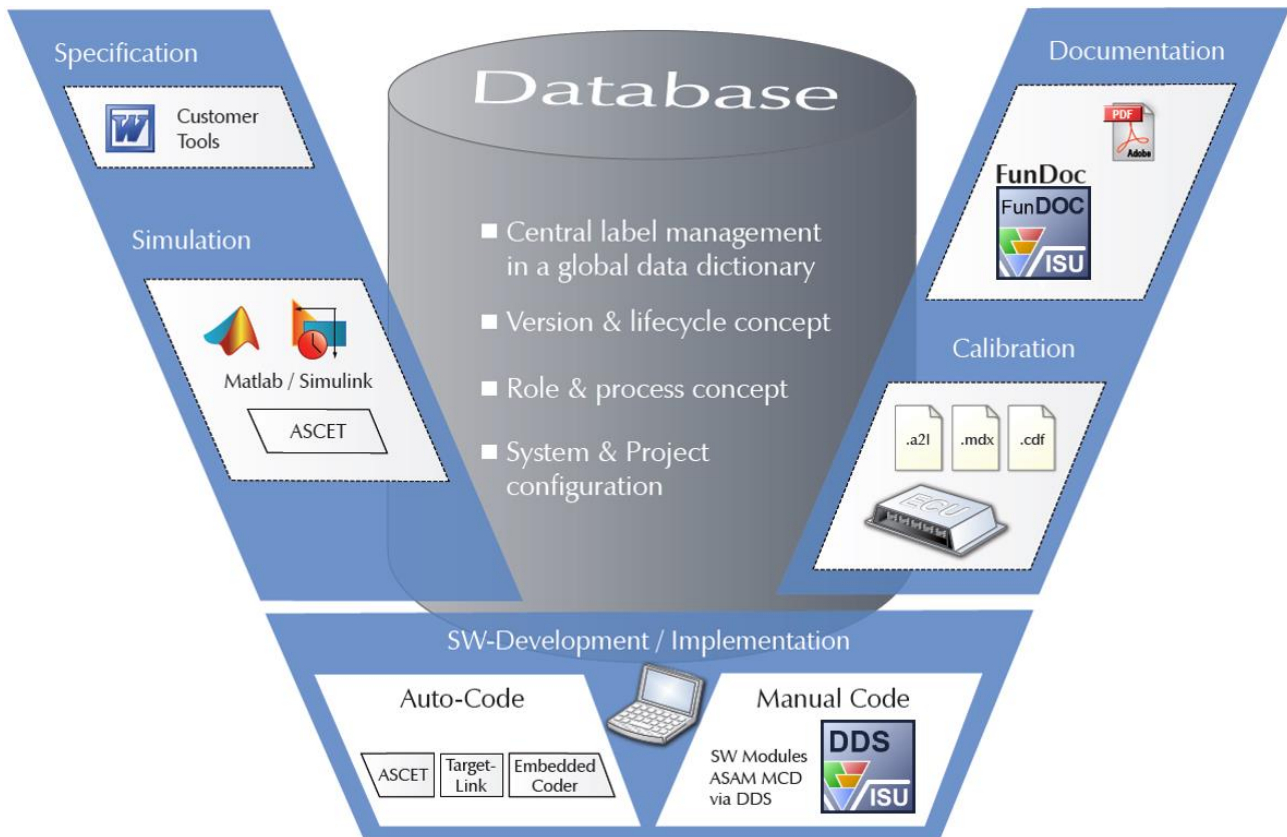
Specification

W

Customer Tools

Simulation

Matlab / Simulink

ASCET

Database

■ Central label management in a global data dictionary

■ Version & lifecycle concept

■ Role & process concept

■ System & Project configuration

Documentation

PDF

Adobe

FunDoc

FunDOC

ISU

Calibration

.a2l

.mdx

.cdf

ECU

SW-Development / Implementation

Auto-Code

ASCET

Target-Link

Embedded Coder

Manual Code

SW Modules ASAM MCD via DDS

DDS

ISU